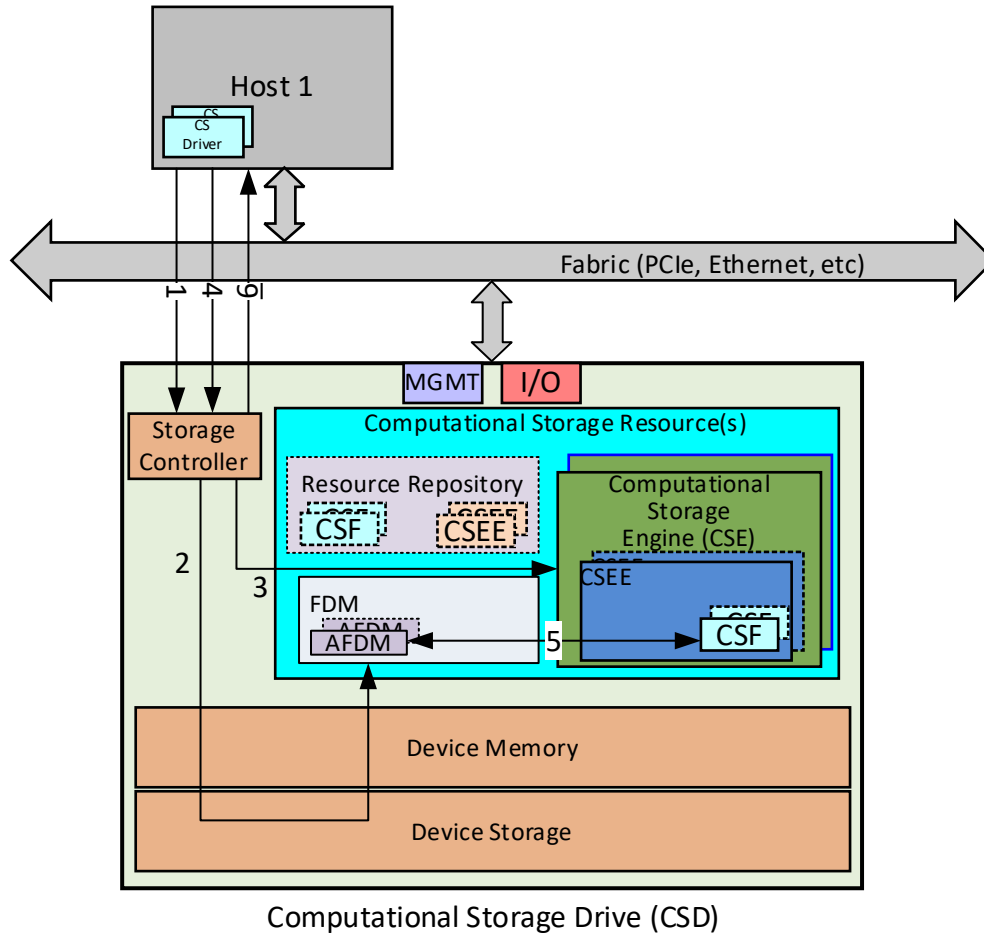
Host 1

CS

CS Driver

Fabric (PCIe, Ethernet, etc)

1

4

6

MGMT

I/O

Storage Controller

Computational Storage Resource(s)

Resource Repository

CSF

CSF

CSEE

CSEE

Computational Storage Engine (CSE)

2

3

FDM

AFDM

AFDM

5

CSEE

CSF

CSF

Device Memory

Device Storage

Computational Storage Drive (CSD)